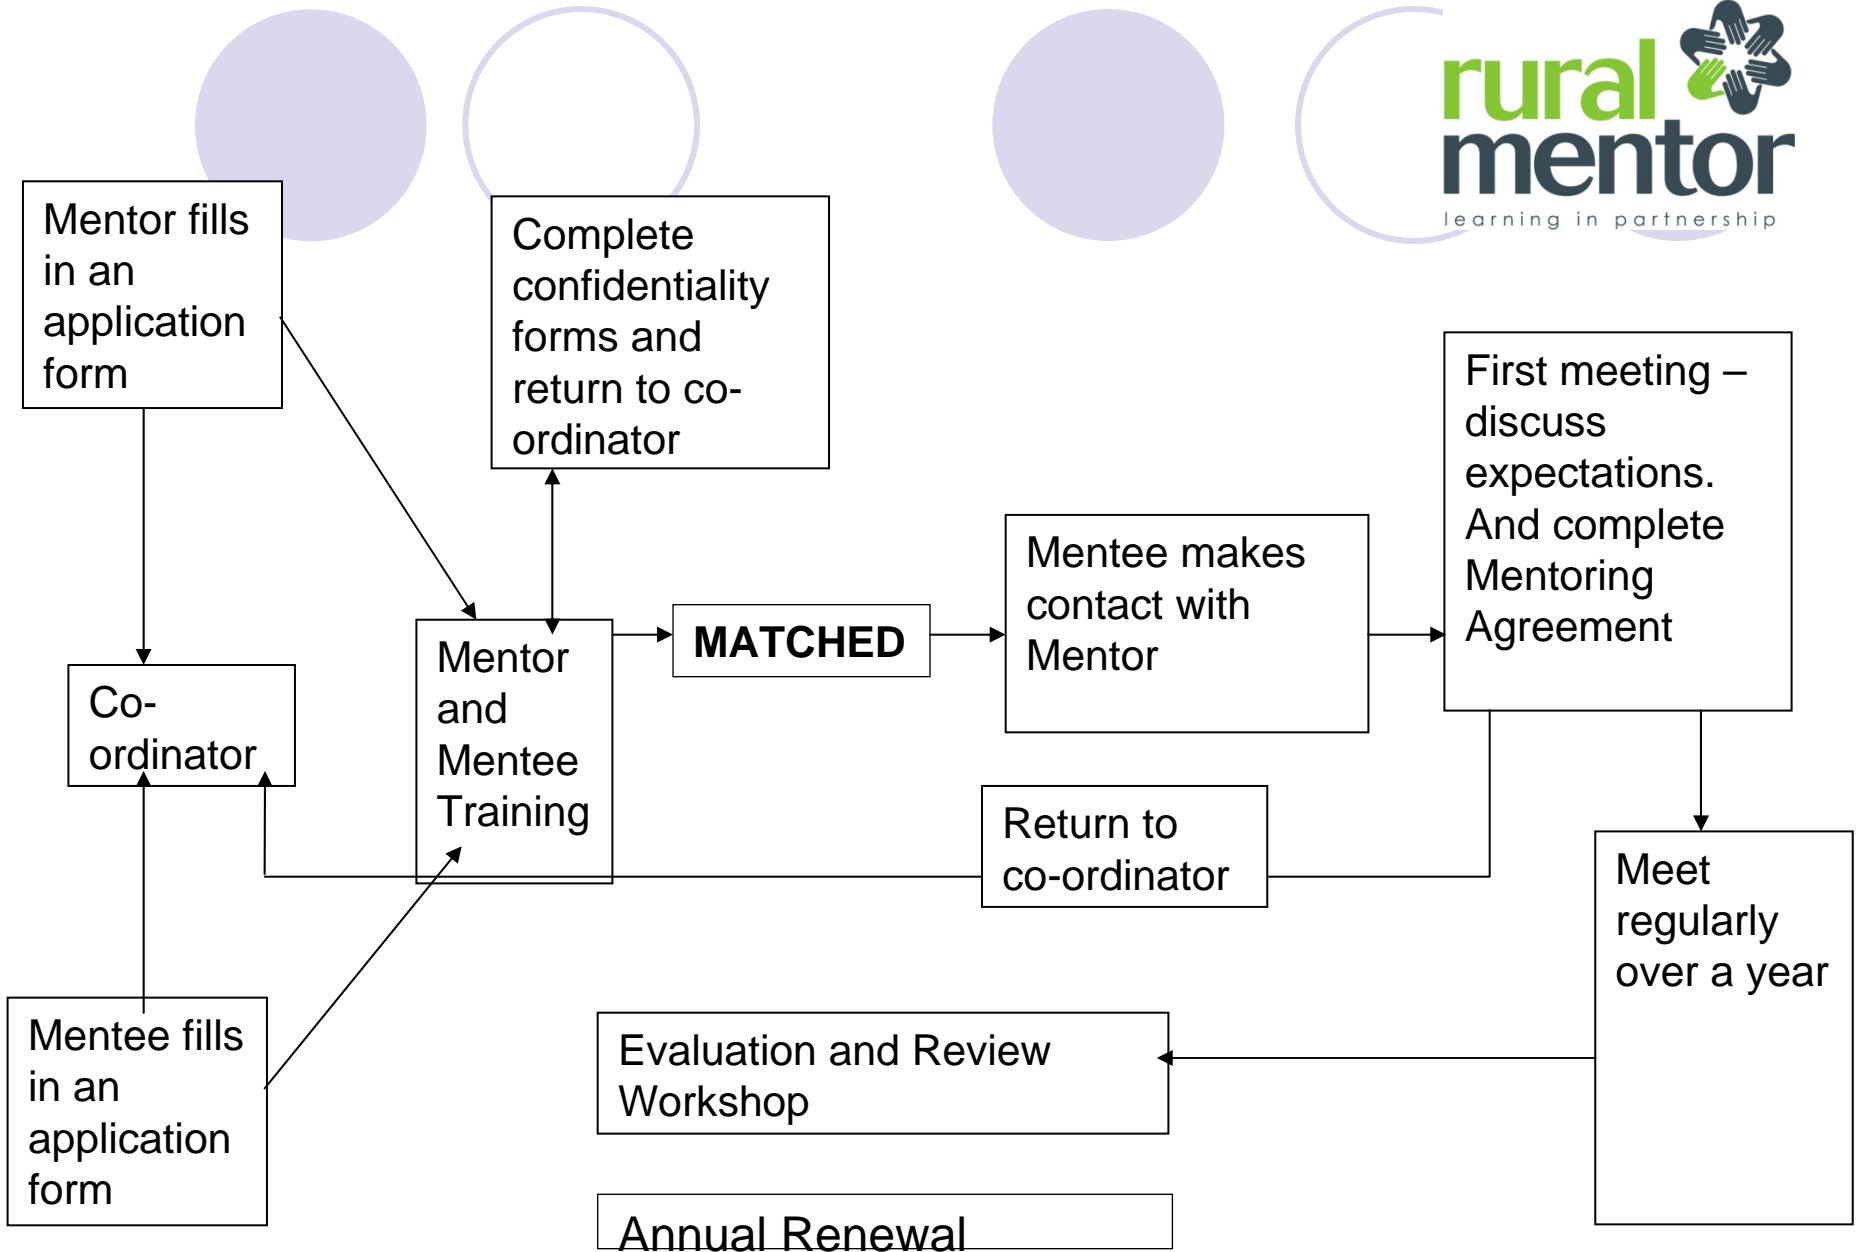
rural mentor
learning in partnership

Mentor fills in an application form

Complete confidentiality forms and return to co-ordinator

First meeting – discuss expectations. And complete Mentoring Agreement

Mentee makes contact with Mentor

MATCHED

Mentor and Mentee Training

Co-ordinator

Return to co-ordinator

Meet regularly over a year

Mentee fills in an application form

Evaluation and Review Workshop

Annual Renewal